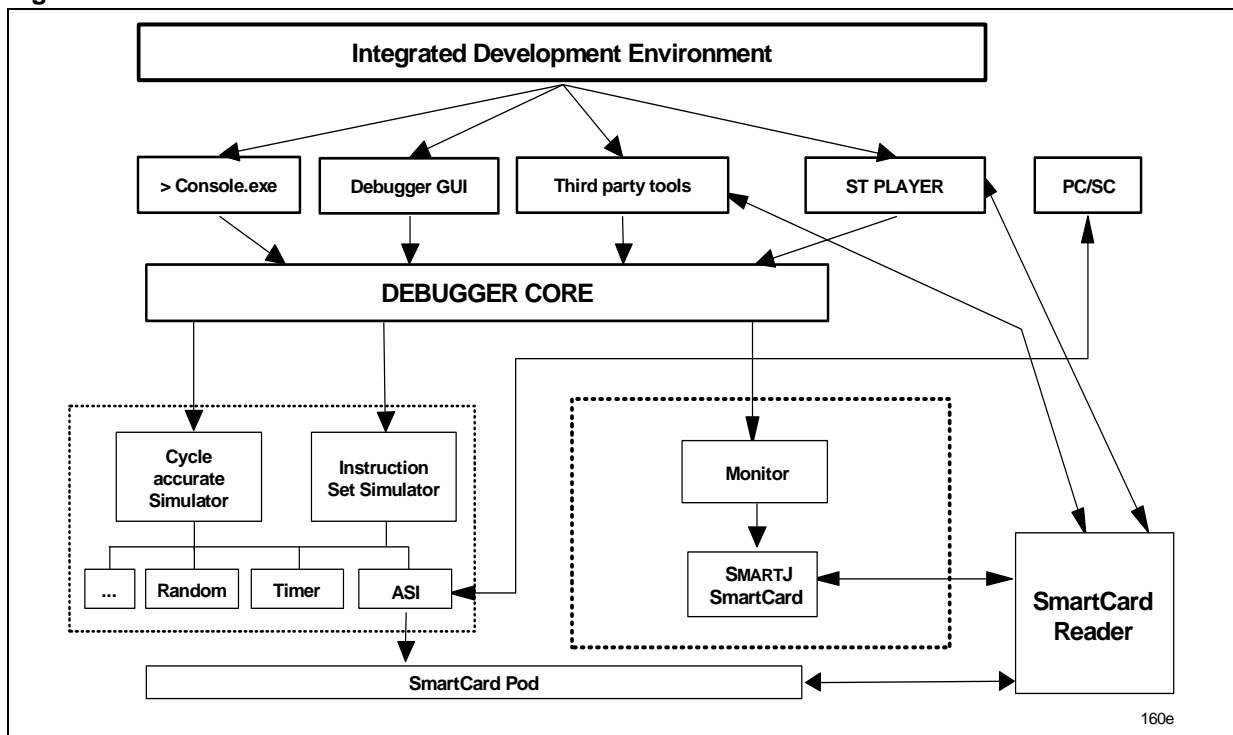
Integrated Development Environment

> Console.exe

Debugger GUI

Third party tools

ST PLAYER

PC/SC

DEBUGGER CORE

Cycle accurate Simulator

Instruction Set Simulator

...

Random

Timer

ASI

Monitor

SMARTJ SmartCard

SmartCard Reader

SmartCard Pod

160e